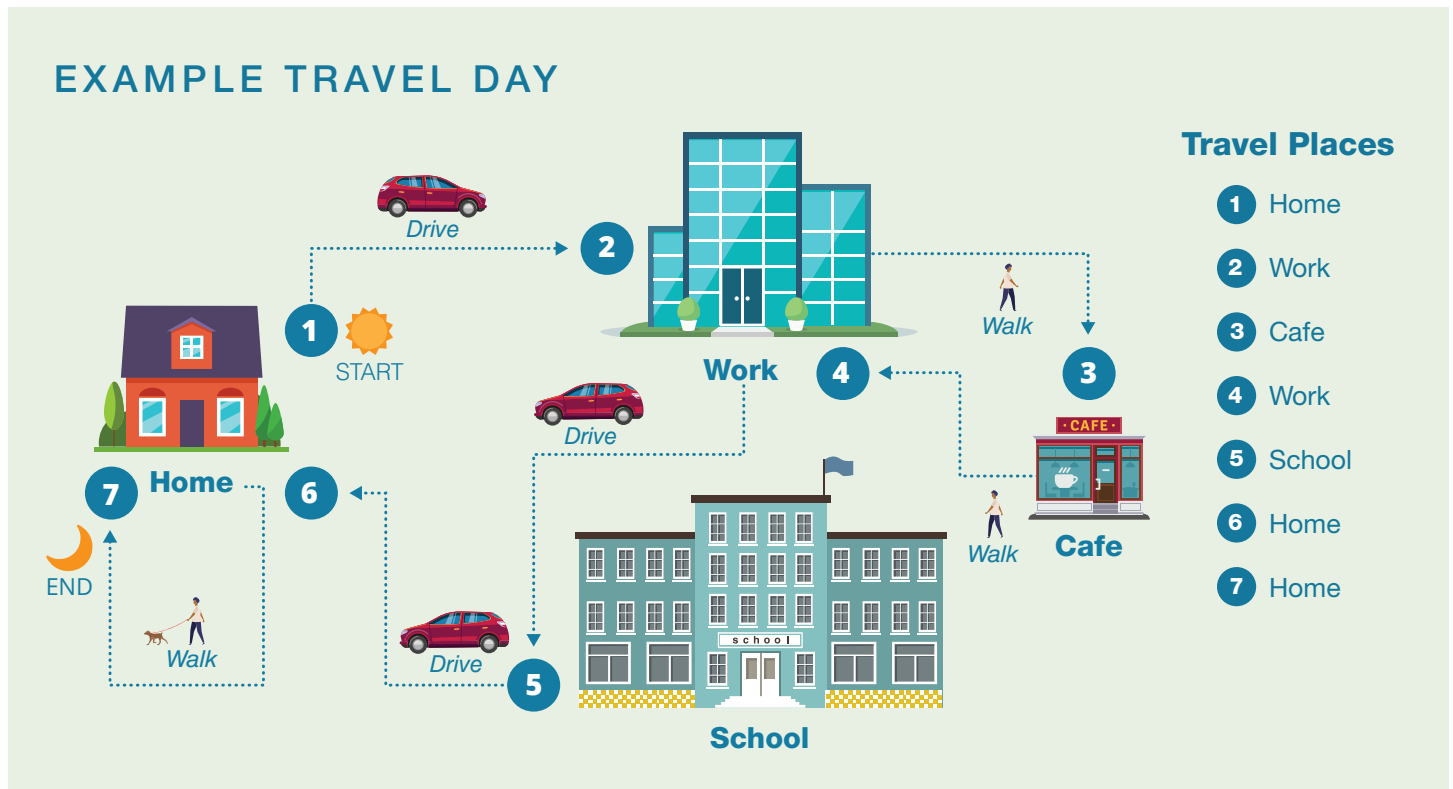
EXAMPLE TRAVEL DAY

Drive

2

1

START

Home

7

END

Walk

6

Work

4

Drive

Walk

3

CAFE

Walk

Cafe

school

School

Drive

5

Travel Places

1 Home

2 Work

3 Cafe

4 Work

5 School

6 Home

7 Home